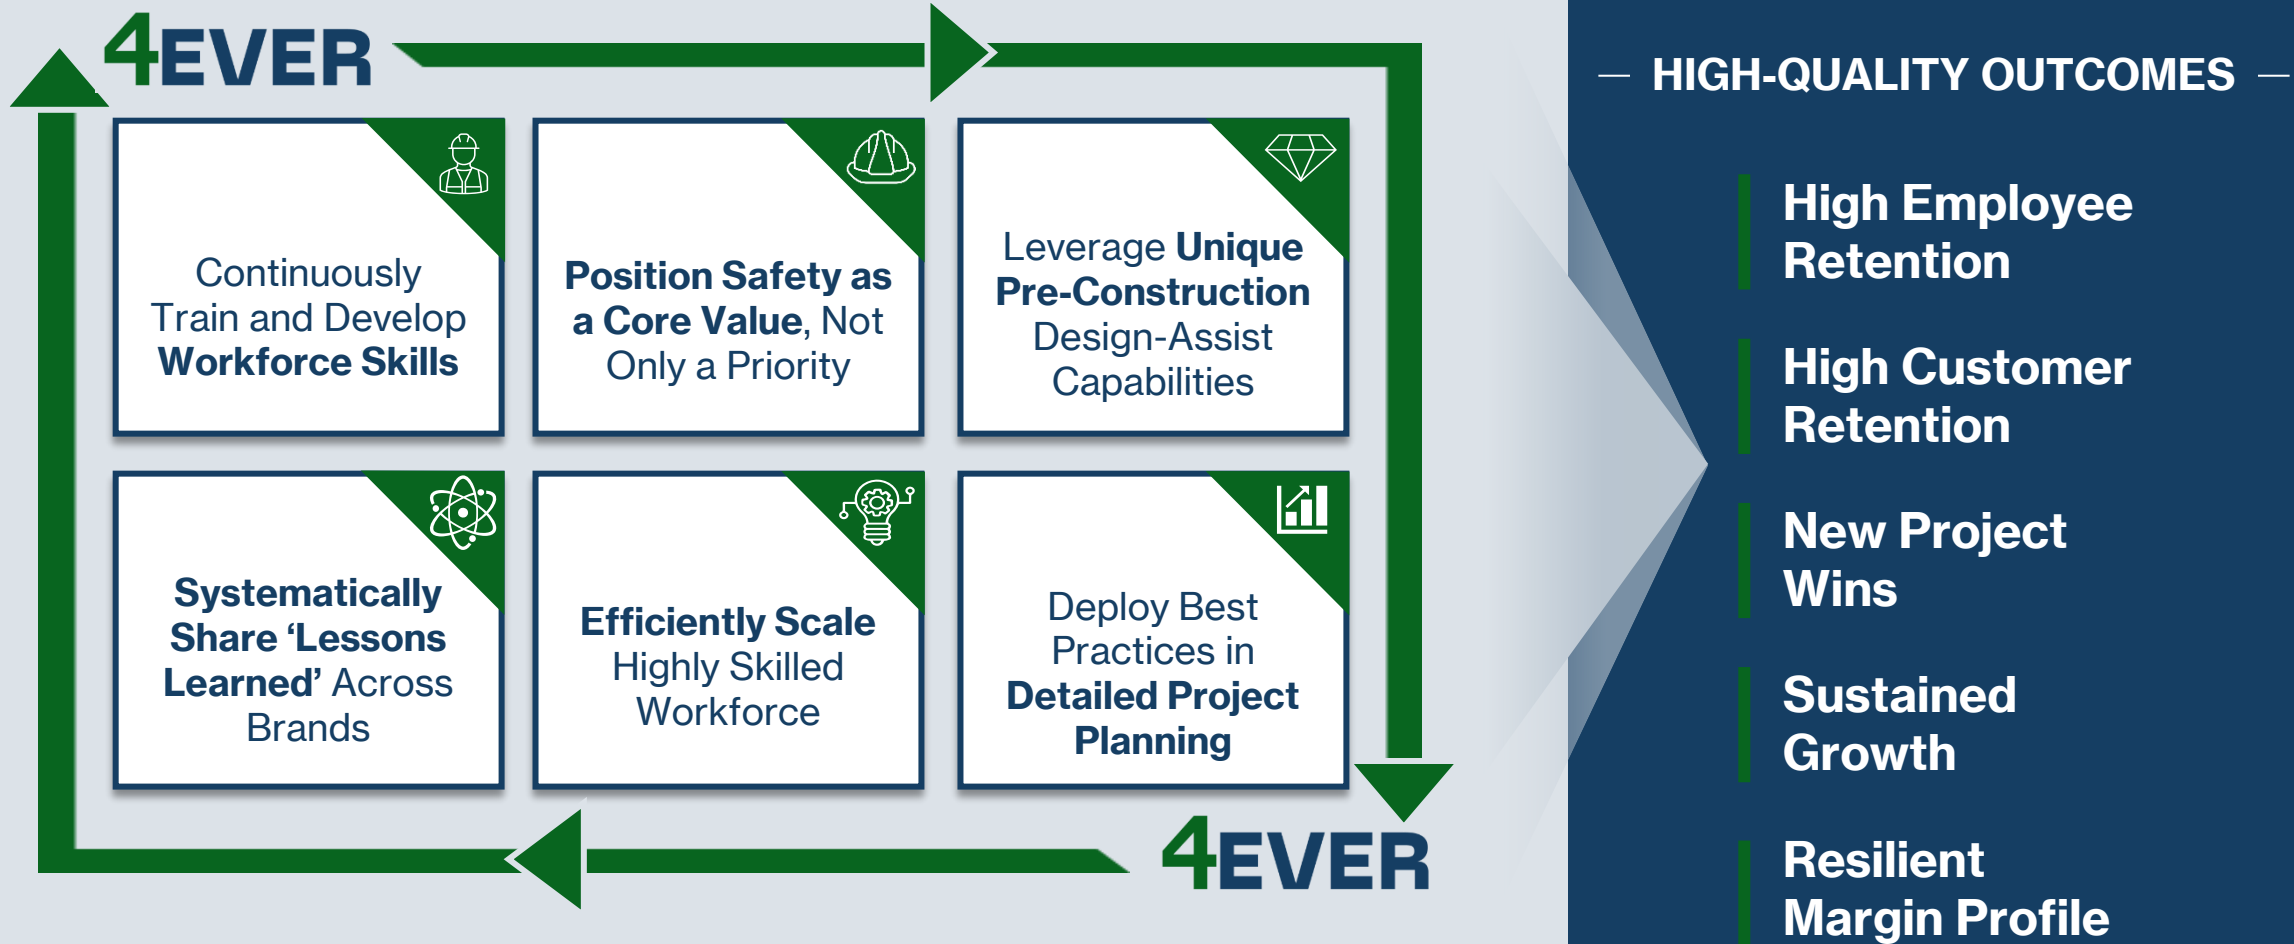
4EVER

Continuously Train and Develop Workforce Skills

Position Safety as a Core Value, Not Only a Priority

Leverage Unique Pre-Construction Design-Assist Capabilities

Systematically Share ‘Lessons Learned’ Across Brands

Efficiently Scale Highly Skilled Workforce

Deploy Best Practices in Detailed Project Planning

4EVER

— HIGH-QUALITY OUTCOMES —

High Employee Retention

High Customer Retention

New Project Wins

Sustained Growth

Resilient Margin Profile